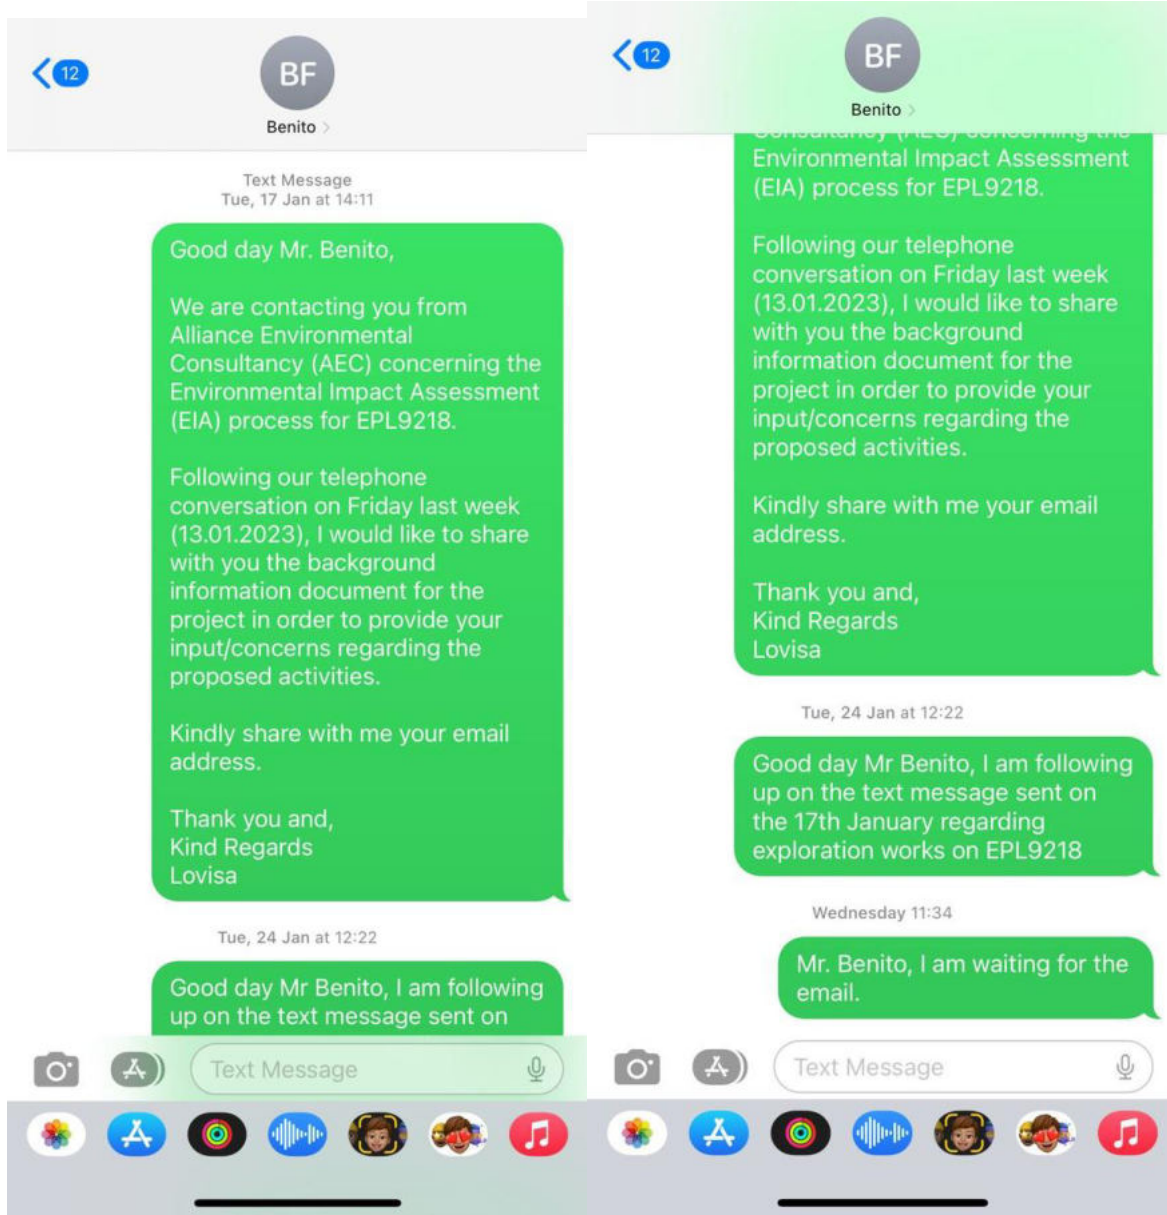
12

BF

Benito

Text Message
Tue, 17 Jan at 14:11

Good day Mr. Benito,

We are contacting you from Alliance Environmental Consultancy (AEC) concerning the Environmental Impact Assessment (EIA) process for EPL9218.

Following our telephone conversation on Friday last week (13.01.2023), I would like to share with you the background information document for the project in order to provide your input/concerns regarding the proposed activities.

Kindly share with me your email address.

Thank you and,
Kind Regards
Lovisa

Tue, 24 Jan at 12:22

Good day Mr Benito, I am following up on the text message sent on

Text Message

12

BF

Benito

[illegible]
Environmental Impact Assessment (EIA) process for EPL9218.

Following our telephone conversation on Friday last week (13.01.2023), I would like to share with you the background information document for the project in order to provide your input/concerns regarding the proposed activities.

Kindly share with me your email address.

Thank you and,
Kind Regards
Lovisa

Tue, 24 Jan at 12:22

Good day Mr Benito, I am following up on the text message sent on the 17th January regarding exploration works on EPL9218

Wednesday 11:34

Mr. Benito, I am waiting for the email.

Text Message